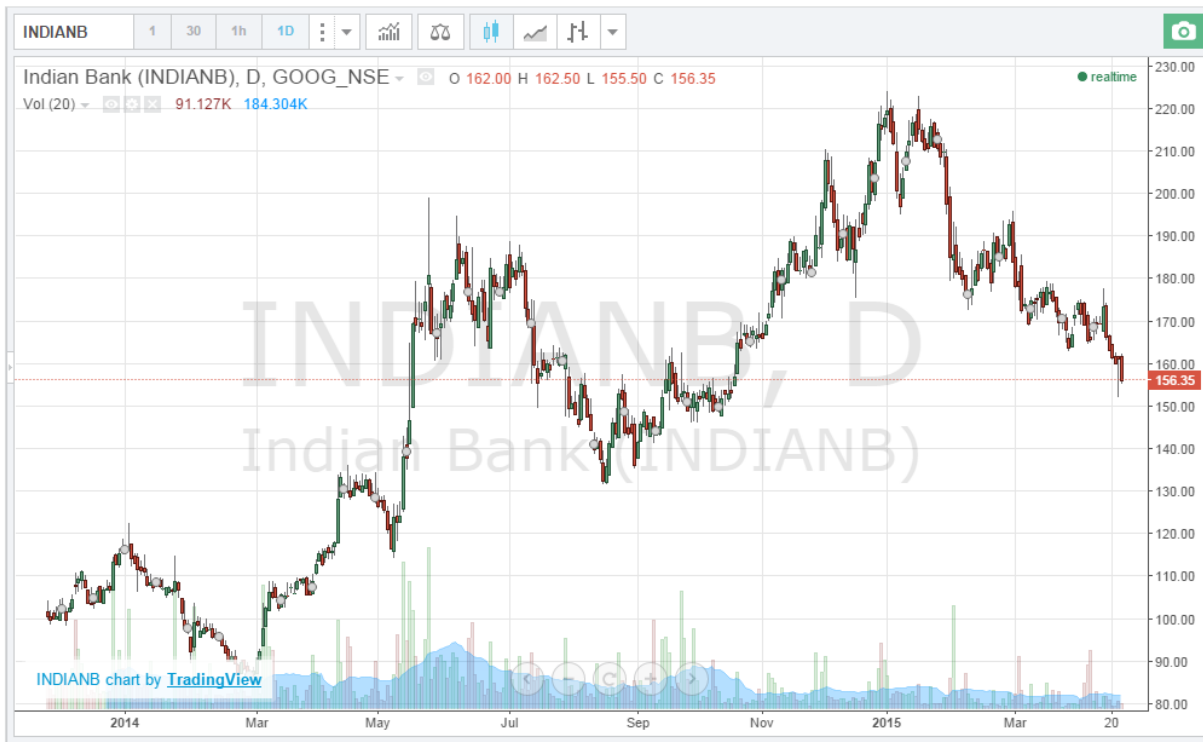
INDIANB | 1 | 30 | 1h | 1D

Indian Bank (INDIANB), D, GOOG_NSE O 162.00 H 162.50 L 155.50 C 156.35

Vol (20) 91.127K 184.304K

realtime

INDIANB, D
Indian Bank (INDIANB)

230.00
220.00
210.00
200.00
190.00
180.00
170.00
160.00
156.35
150.00
140.00
130.00
120.00
110.00
100.00
90.00
80.00

INDIANB chart by TradingView

2014 Mar May Jul Sep Nov 2015 Mar 20